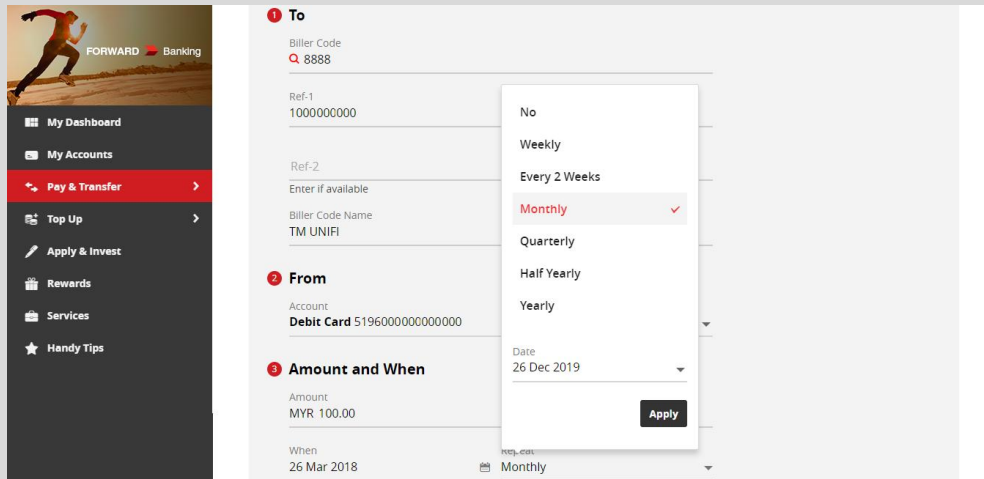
FORWARD Banking

My Dashboard
My Accounts
Pay & Transfer
Top Up
Apply & Invest
Rewards
Services
Handy Tips

1 To

Biller Code
8888

Ref-1
1000000000

Ref-2
Enter if available

Biller Code Name
TM UNIFI

2 From

Account
Debit Card 5196000000000000

3 Amount and When

Amount
MYR 100.00

When
26 Mar 2018

Repeat
Monthly

No
Weekly
Every 2 Weeks
Monthly ✓
Quarterly
Half Yearly
Yearly

Date
26 Dec 2019

Apply